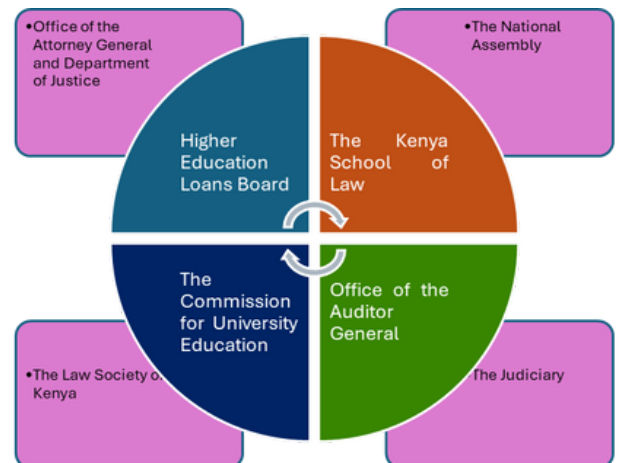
•Office of the Attorney General and Department of Justice

•The National Assembly

Higher Education Loans Board

The Kenya School of Law

The Commission for University Education

Office of the Auditor General

•The Law Society o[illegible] Kenya

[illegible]The Judiciary